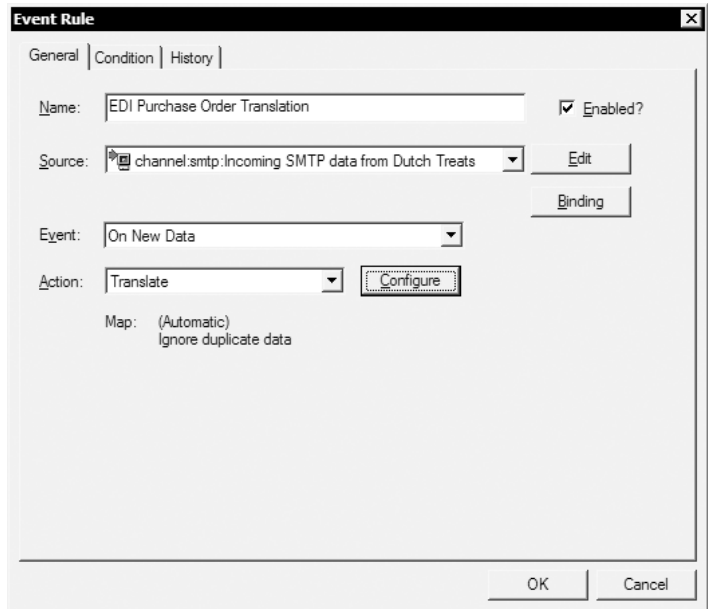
Event Rule

General | Condition | History

Name: EDI Purchase Order Translation

Enabled?

Source: channel:smtp:Incoming SMTP data from Dutch Treats

Edit

Binding

Event: On New Data

Action: Translate

Configure

Map: (Automatic)
Ignore duplicate data

OK

Cancel